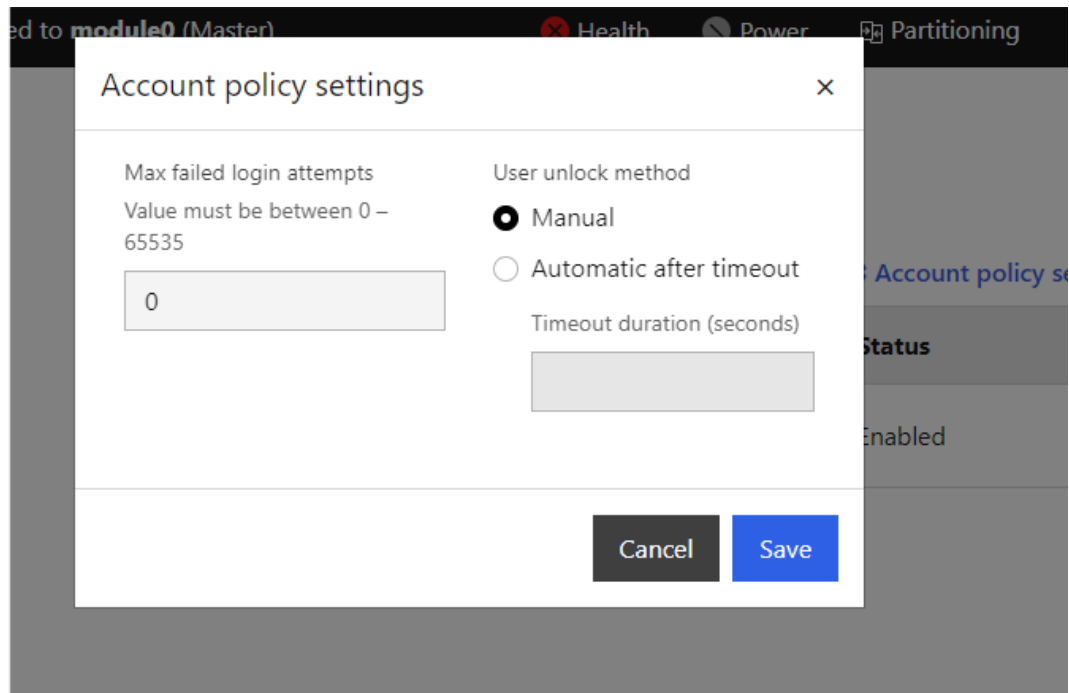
ed to module0 (Master) Health Power Partitioning

Account policy settings ×

Max failed login attempts
Value must be between 0 – 65535

0

User unlock method
Manual
Automatic after timeout
Timeout duration (seconds)

Cancel Save

Account policy se
Status
Enabled